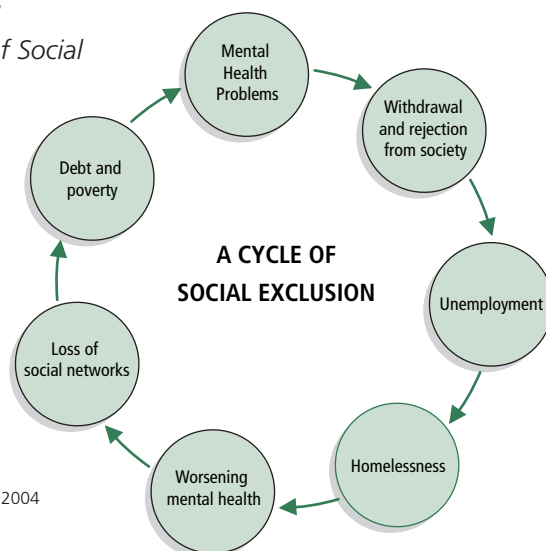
f Social

2004

Mental Health Problems

Withdrawal and rejection from society

Unemployment

Homelessness

Worsening mental health

Loss of social networks

Debt and poverty

A CYCLE OF SOCIAL EXCLUSION